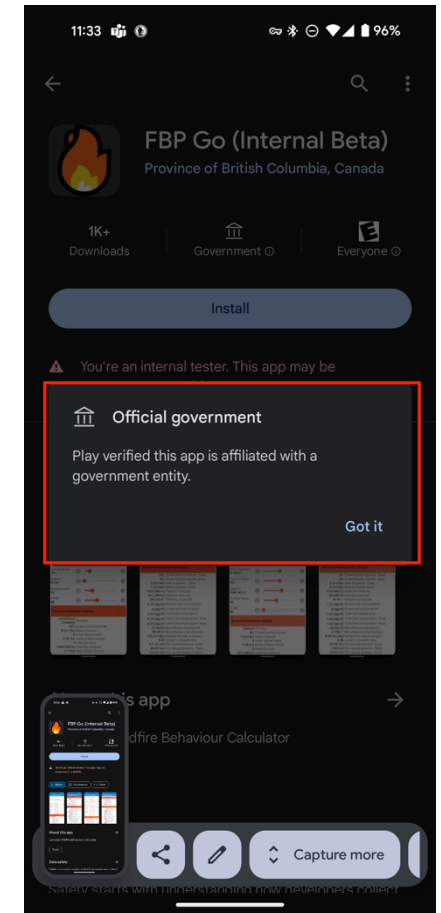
11:33 96%

FBP Go (Internal Beta)
Province of British Columbia, Canada

1K+
Downloads

Government ⓘ

Everyone ⓘ

Install

You're an internal tester. This app may be

Official government

Play verified this app is affiliated with a government entity.

Got it

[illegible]is app

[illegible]dfire Behaviour Calculator

Capture more

Safety starts with understanding how developers collect